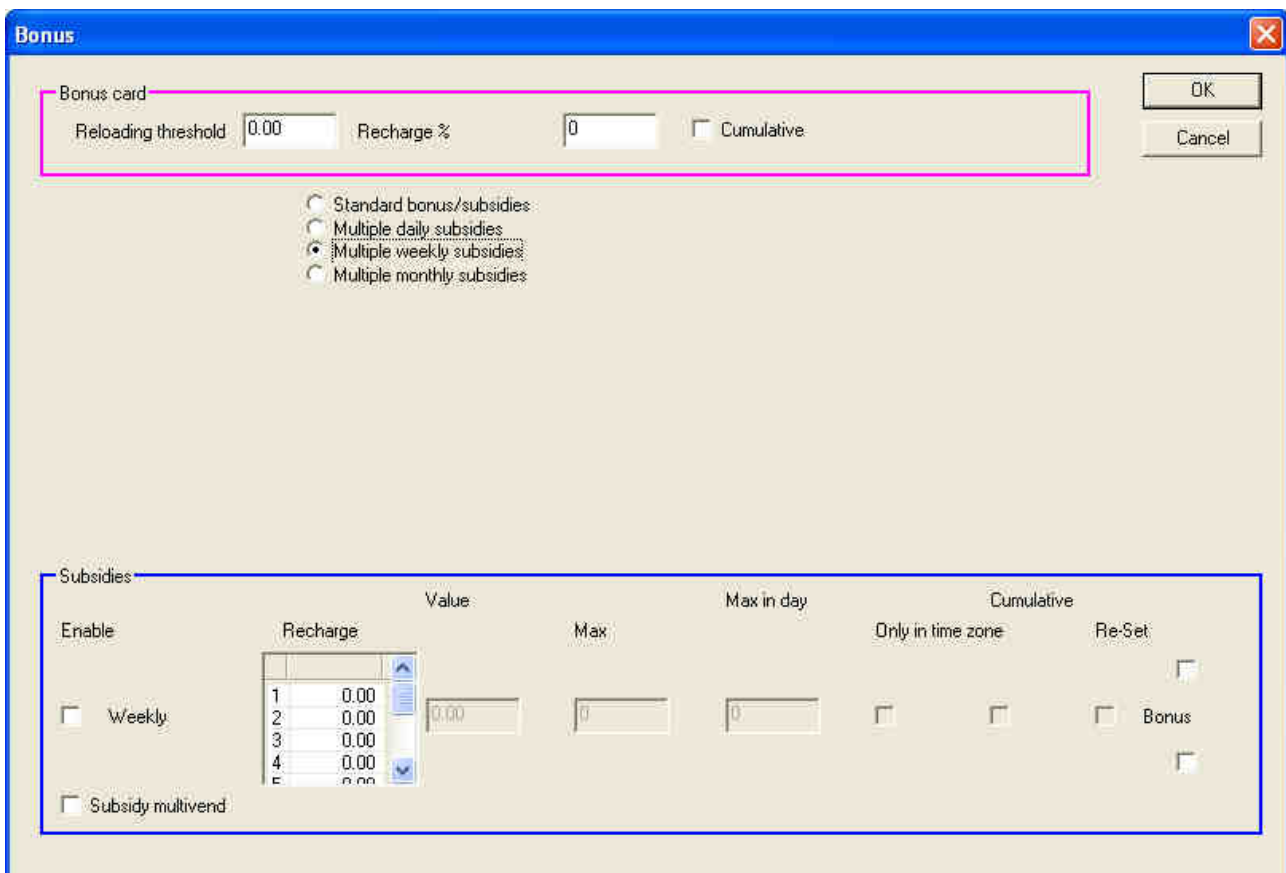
Bonus

Bonus card
Reloading threshold 0.00 Recharge % 0 Cumulative

OK
Cancel

Standard bonus/subsidies
Multiple daily subsidies
Multiple weekly subsidies
Multiple monthly subsidies

Subsidies

Value
Max in day
Cumulative
Enable
Recharge
Max
Only in time zone
Re-Set

| | |
|---|---|
| 1 | 0.00 |
| 2 | 0.00 |
| 3 | 0.00 |
| 4 | 0.00 |
| 5 | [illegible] |

Weekly
0.00
0
0
Bonus

Subsidy multivend